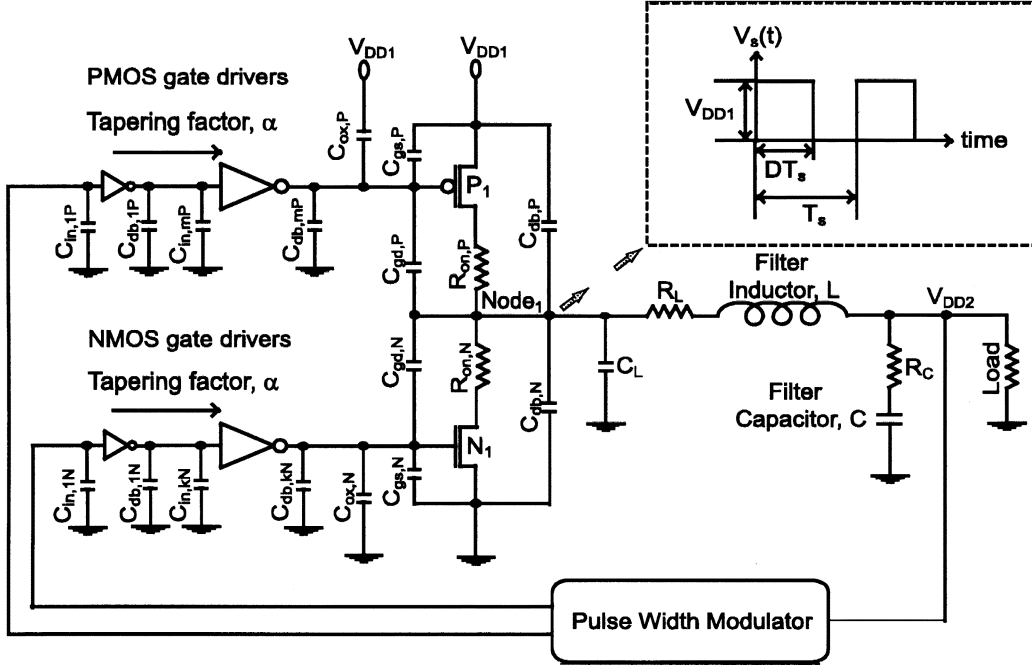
PMOS gate drivers

Tapering factor, $\alpha$

$V_{DD1}$

$V_{DD1}$

$V_s(t)$

$V_{DD1}$

time

$DT_s$

$T_s$

$C_{ox,P}$

$C_{gs,P}$

$P_1$

$C_{in,1P}$

$C_{db,1P}$

$C_{in,mP}$

$C_{db,mP}$

$C_{gd,P}$

$R_{on,P}$

$C_{db,P}$

Node$_1$

$R_L$

Filter Inductor, L

$V_{DD2}$

NMOS gate drivers

Tapering factor, $\alpha$

$C_{gd,N}$

$R_{on,N}$

$C_{db,N}$

$C_L$

$R_C$

Load

Filter Capacitor, C

$N_1$

$C_{in,1N}$

$C_{db,1N}$

$C_{in,kN}$

$C_{db,kN}$

$C_{ox,N}$

$C_{gs,N}$

Pulse Width Modulator